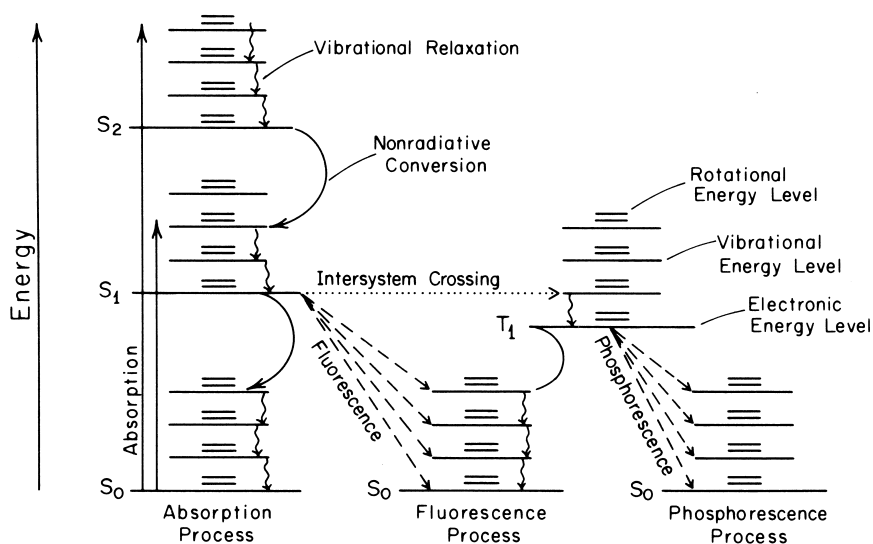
Energy

Vibrational Relaxation

$S_2$

Nonradiative Conversion

Rotational Energy Level

Vibrational Energy Level

$S_1$

Intersystem Crossing

Electronic Energy Level

$T_1$

Absorption

Fluorescence

Phosphorescence

$S_0$

$S_0$

$S_0$

Absorption Process

Fluorescence Process

Phosphorescence Process